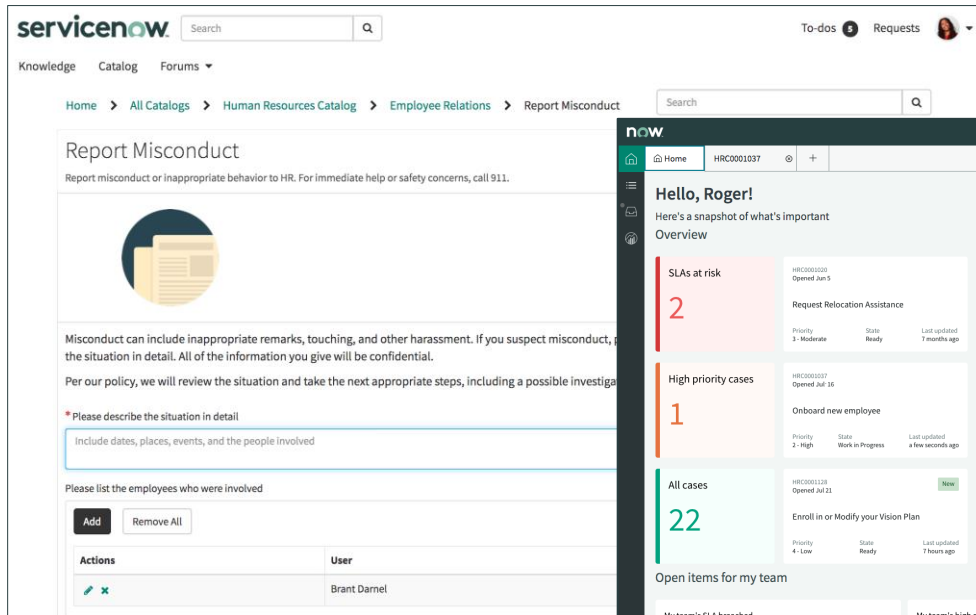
servicenow. Search

To-dos 5 Requests

Knowledge Catalog Forums

Home > All Catalogs > Human Resources Catalog > Employee Relations > Report Misconduct

Search

Report Misconduct

Report misconduct or inappropriate behavior to HR. For immediate help or safety concerns, call 911.

Misconduct can include inappropriate remarks, touching, and other harassment. If you suspect misconduct, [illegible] the situation in detail. All of the information you give will be confidential.

Per our policy, we will review the situation and take the next appropriate steps, including a possible investiga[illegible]

* Please describe the situation in detail

Include dates, places, events, and the people involved

Please list the employees who were involved

Add Remove All

| Actions | User |
|---|---|
| ✎ ✖ | Brant Darnel |

now.

Home HRC0001037 +

Hello, Roger!

Here's a snapshot of what's important

Overview

SLAs at risk
2

HRC0001020
Opened Jun 5
Request Relocation Assistance
Priority 3 - Moderate State Ready Last updated 7 months ago

High priority cases
1

HRC0001037
Opened Jul 16
Onboard new employee
Priority 2 - High State Work in Progress Last updated a few seconds ago

All cases
22

HRC0001128
Opened Jul 21
New
Enroll in or Modify your Vision Plan
Priority 4 - Low State Ready Last updated 7 hours ago

Open items for my team